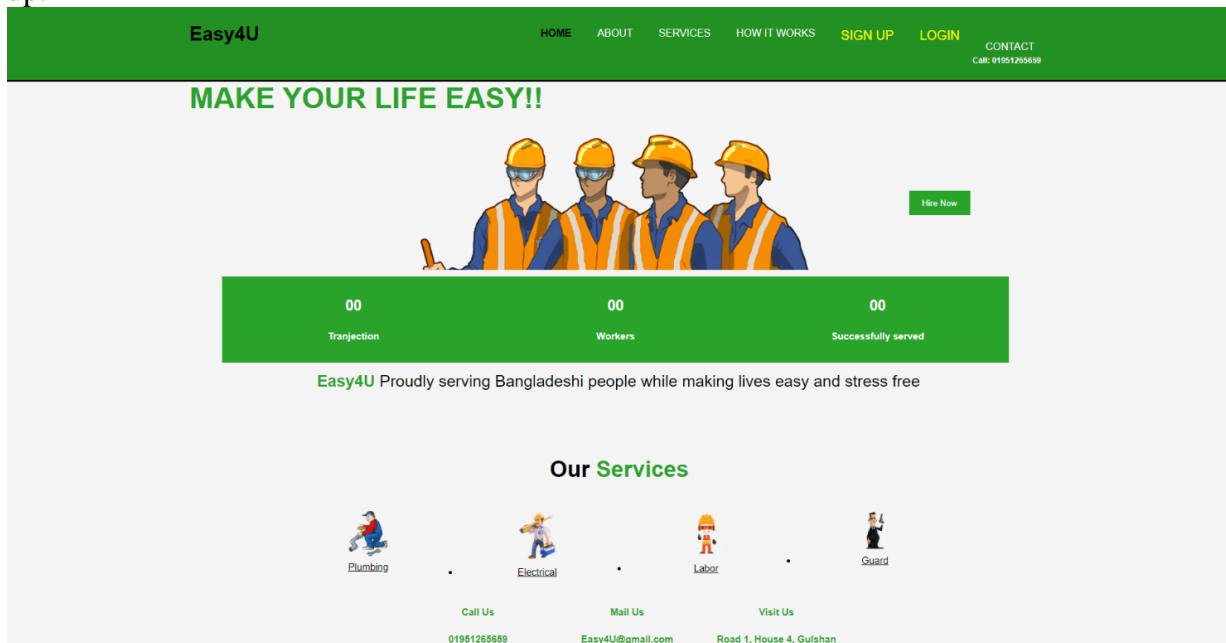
Easy4U

HOME ABOUT SERVICES HOW IT WORKS SIGN UP LOGIN CONTACT
Call: 01951265659

MAKE YOUR LIFE EASY!!

Hire Now

| 00 | 00 | 00 |
|---|---|---|
| Tranjection | Workers | Successfully served |

Easy4U Proudly serving Bangladeshi people while making lives easy and stress free

Our Services

Plumbing • Electrical • Labor • Guard

Call Us
01951265659

Mail Us
Easy4U@gmail.com

Visit Us
Road 1, House 4, Gulshan